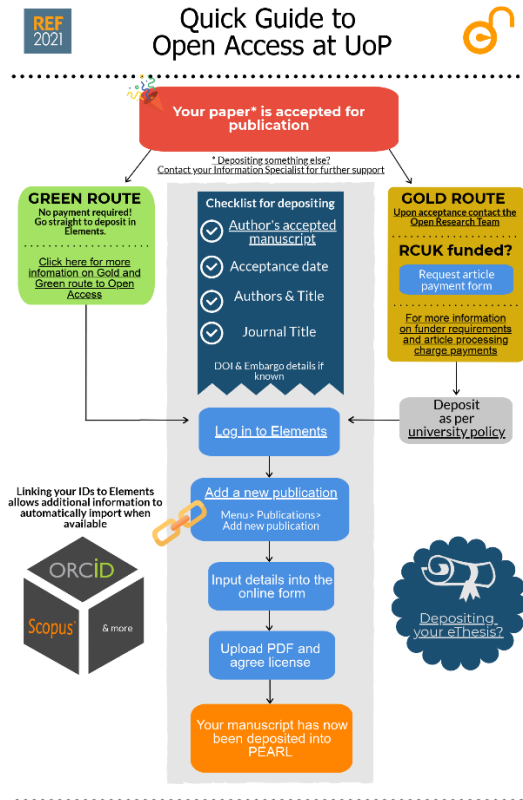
REF 2021

Quick Guide to Open Access at UoP

Your paper* is accepted for publication

* Depositing something else? Contact your Information Specialist for further support

GREEN ROUTE
No payment required! Go straight to deposit in Elements.

Click here for more infomation on Gold and Green route to Open Access

Checklist for depositing
Author's accepted manuscript
Acceptance date
Authors & Title
Journal Title
DOI & Embargo details if known

GOLD ROUTE
Upon acceptance contact the Open Research Team

RCUK funded?
Request article payment form

For more information on funder requirements and article processing charge payments

Deposit as per university policy

Log in to Elements

Linking your IDs to Elements allows additional information to automatically import when available

ORCID
Scopus
& more

Add a new publication
Menu> Publications> Add new publication

Input details into the online form

Upload PDF and agree license

Depositing your eThesis?

Your manuscript has now been deposited into PEARL